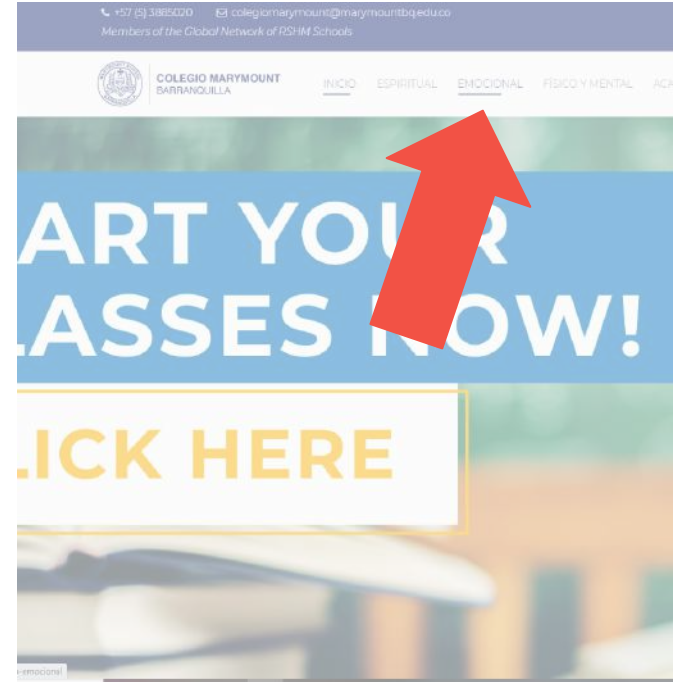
+57 (5) 3885020 colegiomarymount@marymountbq.edu.co
Members of the Global Network of RSHM Schools

COLEGIO MARYMOUNT
BARRANQUILLA

INICIO ESPIRITUAL EMOCIONAL FÍSICO Y MENTAL ACA

ART YOU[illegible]R
LASSES N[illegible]OW!

LICK HERE

emocional